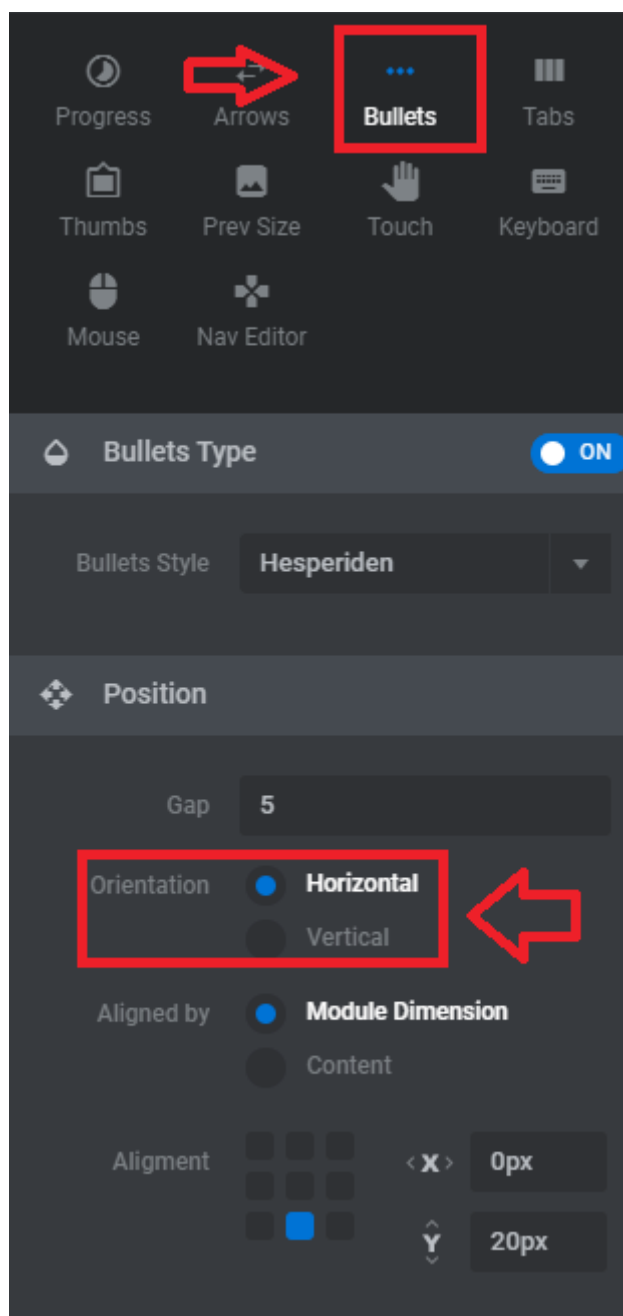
Progress
Arrows
Bullets
Tabs
Thumbs
Prev Size
Touch
Keyboard
Mouse
Nav Editor

Bullets Type
ON

Bullets Style
Hesperiden

Position

Gap
5

Orientation
Horizontal
Vertical

Aligned by
Module Dimension
Content

Aligment
X
0px
Y
20px